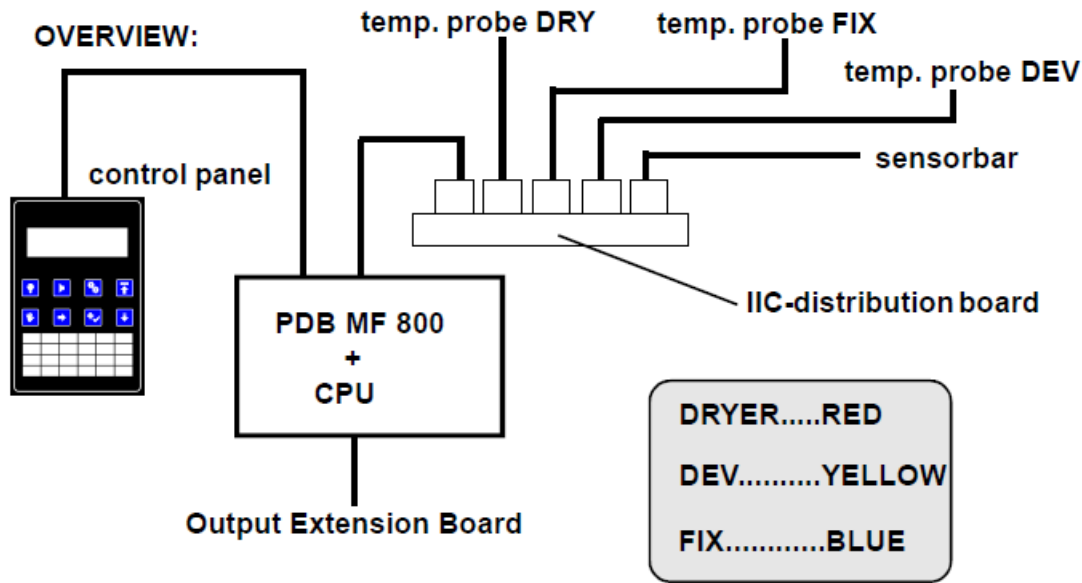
OVERVIEW:

temp. probe DRY

temp. probe FIX

temp. probe DEV

control panel

sensorbar

IIC-distribution board

PDB MF 800
+
CPU

DRYER.....RED

DEV..........YELLOW

FIX............BLUE

Output Extension Board